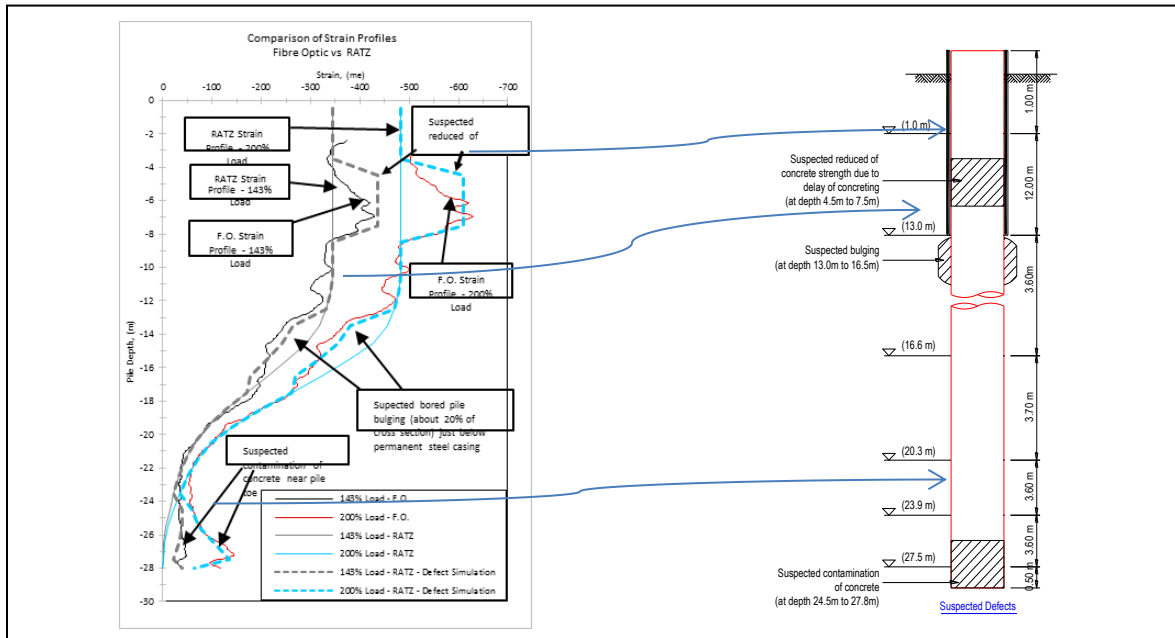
Comparison of Strain Profiles
Fibre Optic vs RATZ

Strain, (me)

0 -100 -200 -300 -400 -500 -600 -700

0
-2
-4
-6
-8
-10
-12
-14
-16
-18
-20
-22
-24
-26
-28
-30

Pile Depth, (m)

RATZ Strain Profile - 200% Load

RATZ Strain Profile - 143% Load

F.O. Strain Profile - 143% Load

Suspected reduced of

F.O. Strain Profile - 200% Load

Supected bored pile bulging (about 20% of cross section) just below permanent steel casing

Suspected contamination of concrete near pile toe

143% Load - F.O.
200% Load - F.O.
143% Load - RATZ
200% Load - RATZ
143% Load - RATZ - Defect Simulation
200% Load - RATZ - Defect Simulation

(1.0 m)
1.00 m
Suspected reduced of concrete strength due to delay of concreting (at depth 4.5m to 7.5m)
12.00 m
(13.0 m)
Suspected bulging (at depth 13.0m to 16.5m)
3.60m
(16.6 m)
3.70 m
(20.3 m)
3.60 m
(23.9 m)
3.60 m
(27.5 m)
0.50 m
Suspected contamination of concrete (at depth 24.5m to 27.8m)
Suspected Defects